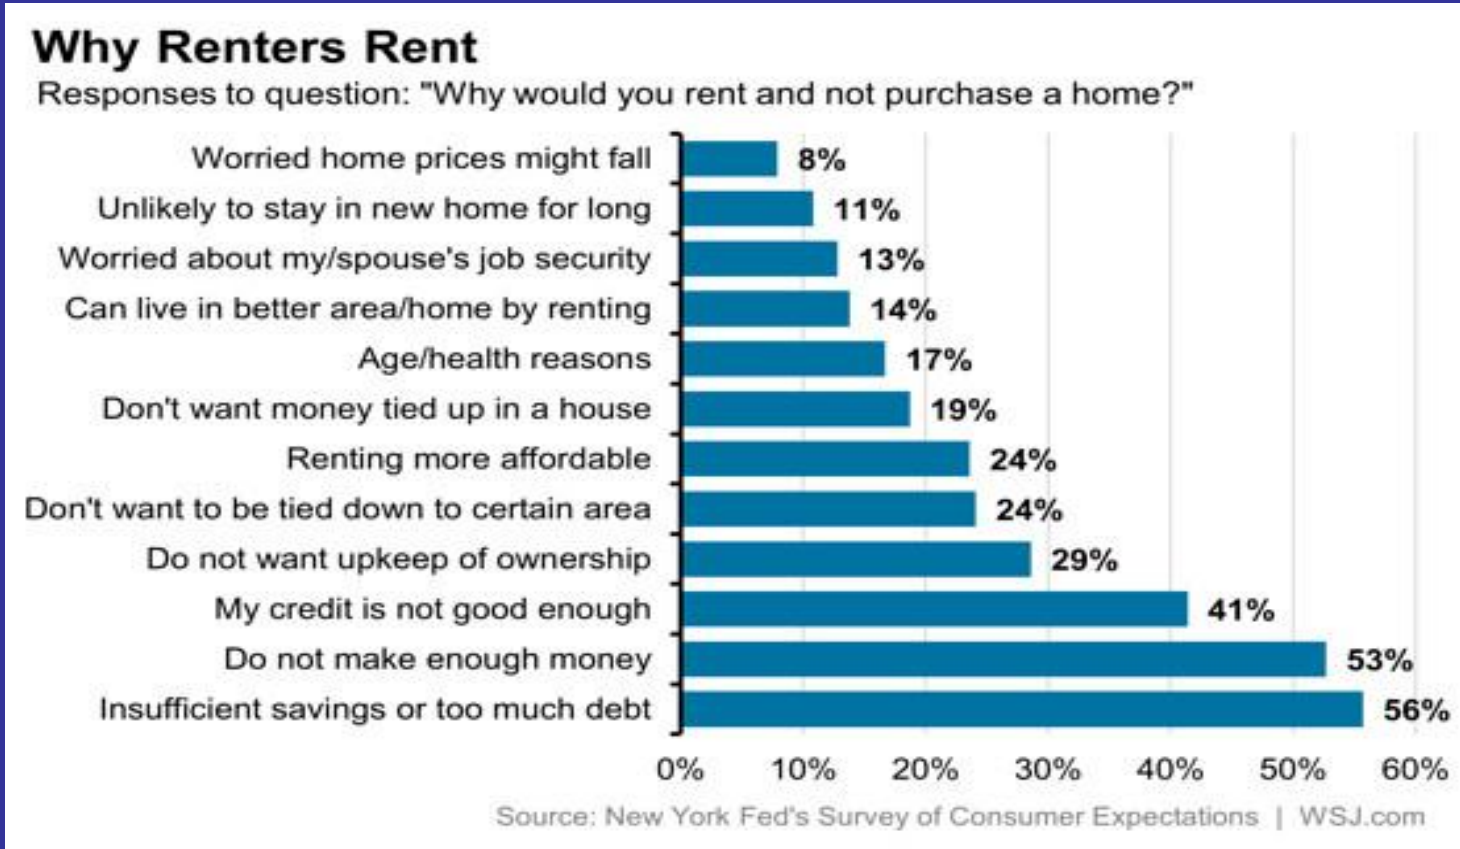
Why Renters Rent
Responses to question: "Why would you rent and not purchase a home?"

| | |
|---|---|
| Worried home prices might fall | 8% |
| Unlikely to stay in new home for long | 11% |
| Worried about my/spouse's job security | 13% |
| Can live in better area/home by renting | 14% |
| Age/health reasons | 17% |
| Don't want money tied up in a house | 19% |
| Renting more affordable | 24% |
| Don't want to be tied down to certain area | 24% |
| Do not want upkeep of ownership | 29% |
| My credit is not good enough | 41% |
| Do not make enough money | 53% |
| Insufficient savings or too much debt | 56% |

0% 10% 20% 30% 40% 50% 60%

Source: New York Fed's Survey of Consumer Expectations | WSJ.com